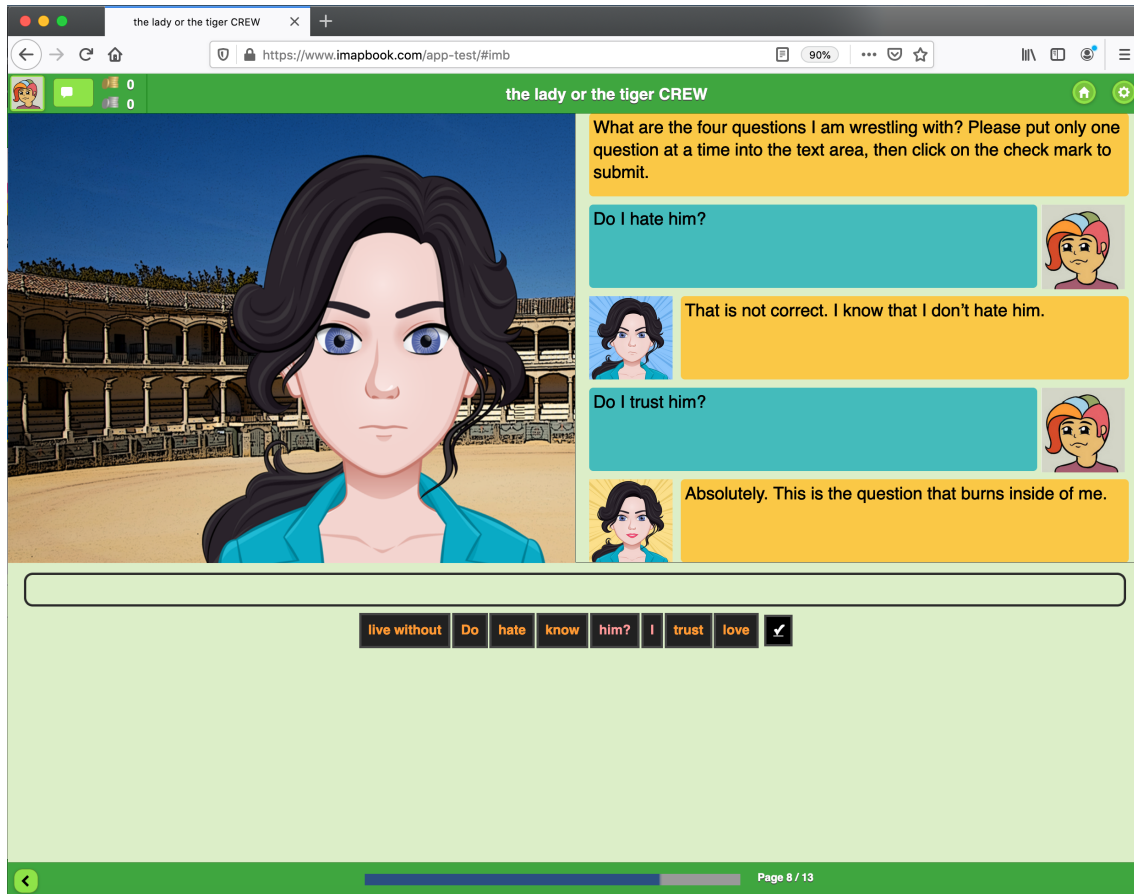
the lady or the tiger CREW

https://www.imapbook.com/app-test/#imb

90%

0
0

the lady or the tiger CREW

What are the four questions I am wrestling with? Please put only one question at a time into the text area, then click on the check mark to submit.

Do I hate him?

That is not correct. I know that I don't hate him.

Do I trust him?

Absolutely. This is the question that burns inside of me.

live without | Do | hate | know | him? | I | trust | love

Page 8 / 13